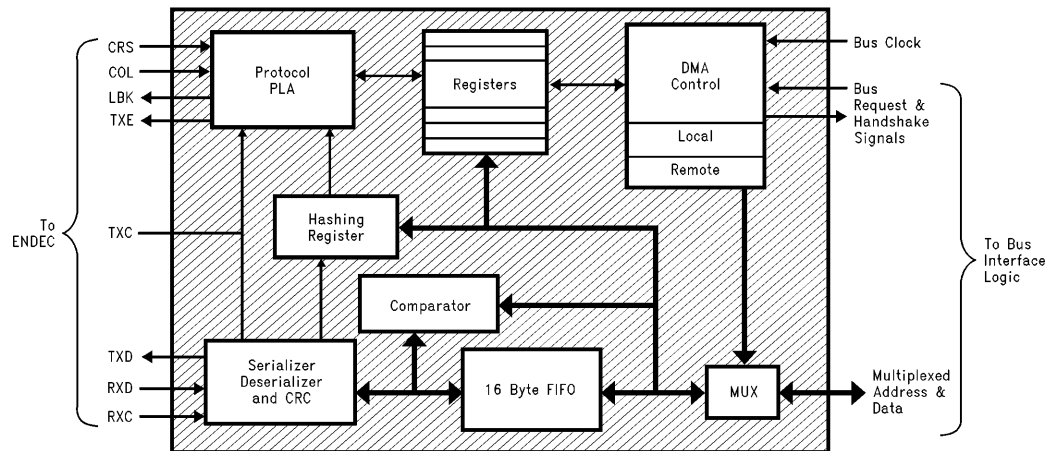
CRS
COL
LBK
TXE

To ENDEC

TXC

TXD
RXD
RXC

Protocol PLA

Registers

DMA Control

Local

Remote

Hashing Register

Comparator

Serializer Deserializer and CRC

16 Byte FIFO

MUX

Bus Clock

Bus Request & Handshake Signals

To Bus Interface Logic

Multiplexed Address & Data